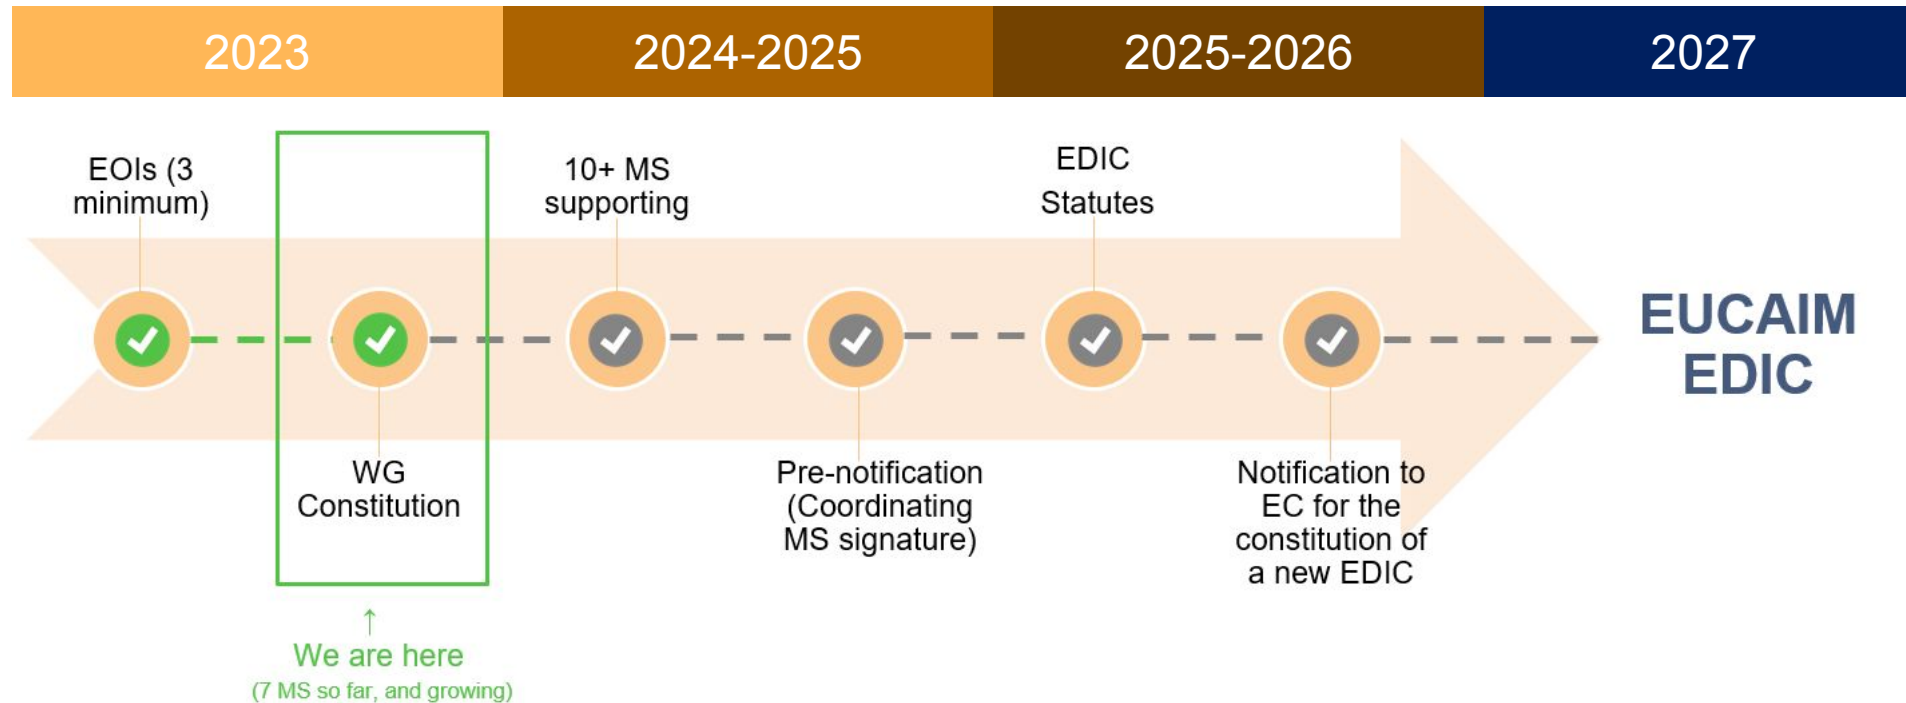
2023

2024-2025

2025-2026

2027

EOIs (3 minimum)

10+ MS supporting

EDIC Statutes

WG Constitution

Pre-notification (Coordinating MS signature)

Notification to EC for the constitution of a new EDIC

EUCAIM EDIC

↑
We are here
(7 MS so far, and growing)